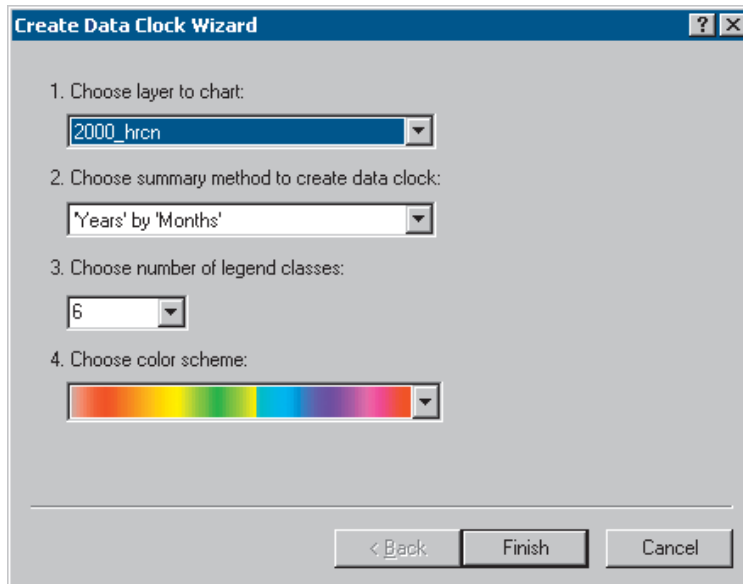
Create Data Clock Wizard

?

1. Choose layer to chart:

2000_hrcn

2. Choose summary method to create data clock:

'Years' by 'Months'

3. Choose number of legend classes:

6

4. Choose color scheme:

< Back

Finish

Cancel